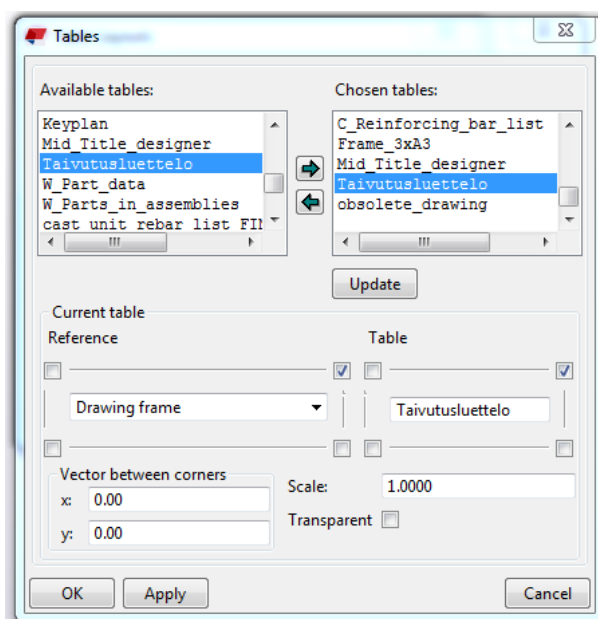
Tables

Available tables:
Keyplan
Mid_Title_designer
Taivutusluettelo
W_Part_data
W_Parts_in_assemblies
cast unit rebar list FI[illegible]

Chosen tables:
C_Reinforcing_bar_list
Frame_3xA3
Mid_Title_designer
Taivutusluettelo
obsolete_drawing

Update

Current table
Reference
Drawing frame
Table
Taivutusluettelo

Vector between corners
x: 0.00
y: 0.00

Scale: 1.0000
Transparent

OK
Apply
Cancel